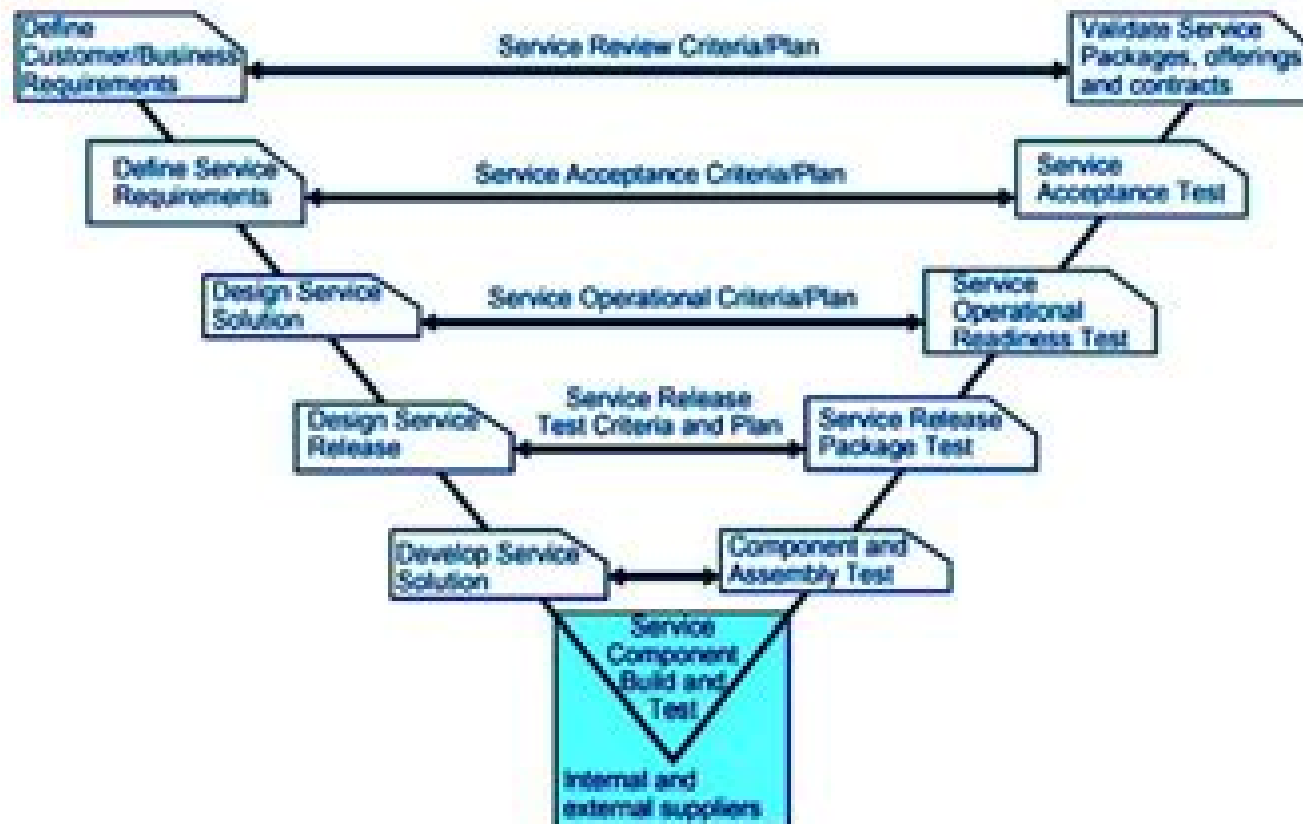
Define Customer/Business Requirements

Service Review Criteria/Plan

Validate Service Packages, offerings and contracts

Define Service Requirements

Service Acceptance Criteria/Plan

Service Acceptance Test

Design Service Solution

Service Operational Criteria/Plan

Service Operational Readiness Test

Design Service Release

Service Release Test Criteria and Plan

Service Release Package Test

Develop Service Solution

Component and Assembly Test

Service Component Build and Test

Internal and external suppliers